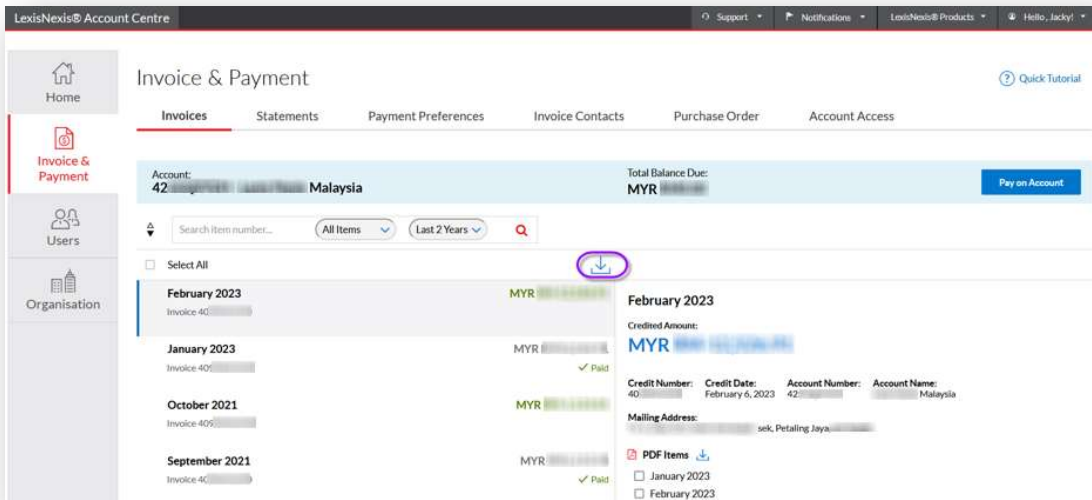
LexisNexis® Account Centre

Support Notifications LexisNexis® Products Hello, Jacky!

Home

Invoice & Payment

Users

Organisation

Invoice & Payment

Quick Tutorial

Invoices Statements Payment Preferences Invoice Contacts Purchase Order Account Access

Account:
42 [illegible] Malaysia

Total Balance Due:
MYR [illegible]

Pay on Account

Search item number...

All Items

Last 2 Years

Select All

February 2023
Invoice 40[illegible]

MYR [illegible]

January 2023
Invoice 409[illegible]

MYR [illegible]
✓ Paid

October 2021
Invoice 409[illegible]

MYR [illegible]

September 2021
Invoice 40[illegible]

MYR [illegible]
✓ Paid

February 2023

Credited Amount:
MYR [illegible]

Credit Number:
40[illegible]

Credit Date:
February 6, 2023

Account Number:
42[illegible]

Account Name:
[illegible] Malaysia

Mailing Address:
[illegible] sek, Petaling Jaya,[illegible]

PDF Items

January 2023

February 2023